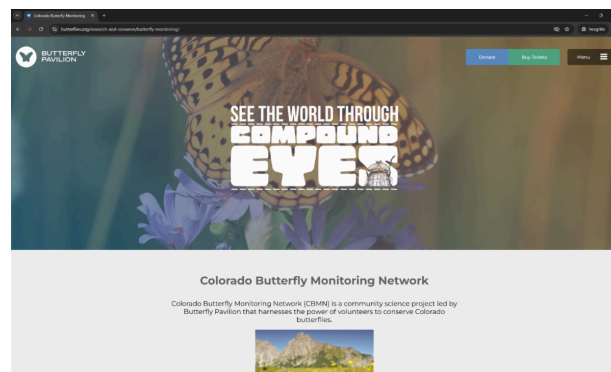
Colorado Butterfly Monitoring ×

butterflies.org/research-and-conservation/butterfly-monitoring/

Incognito

BUTTERFLY PAVILION

Donate

Buy Tickets

Menu

SEE THE WORLD THROUGH COMPOUND EYES

Colorado Butterfly Monitoring Network

Colorado Butterfly Monitoring Network (CBMN) is a community science project led by Butterfly Pavilion that harnesses the power of volunteers to conserve Colorado butterflies.